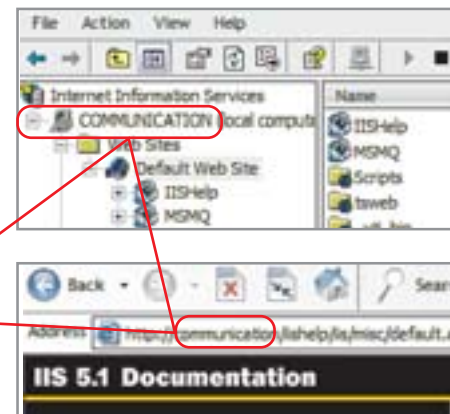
File Action View Help

Internet Information Services
COMMUNICATION (local comput
Web Sites
Default Web Site
IISHelp
MSMQ

Name
IISHelp
MSMQ
Scripts
tsweb

Back
Sear

Address http://communication/iishelp/iis/misc/default.

IIS 5.1 Documentation